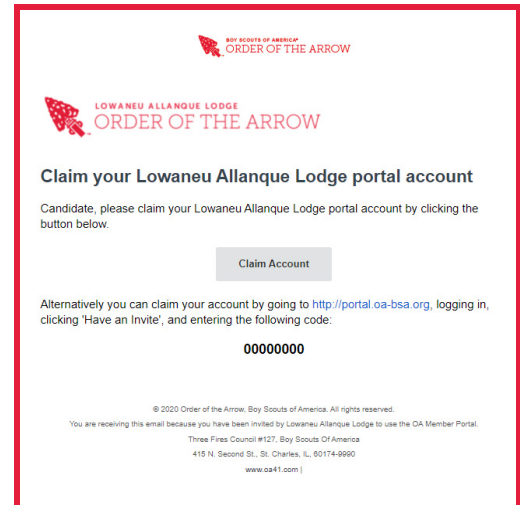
BOY SCOUTS OF AMERICA®
ORDER OF THE ARROW

LOWANEU ALLANQUE LODGE
ORDER OF THE ARROW

Claim your Lowaneu Allanque Lodge portal account

Candidate, please claim your Lowaneu Allanque Lodge portal account by clicking the button below.

Claim Account

Alternatively you can claim your account by going to http://portal.oa-bsa.org, logging in, clicking 'Have an Invite', and entering the following code:

00000000

© 2020 Order of the Arrow, Boy Scouts of America. All rights reserved.
You are receiving this email because you have been invited by Lowaneu Allanque Lodge to use the OA Member Portal.
Three Fires Council #127, Boy Scouts Of America
415 N. Second St., St. Charles, IL, 60174-9990
www.oa41.com |